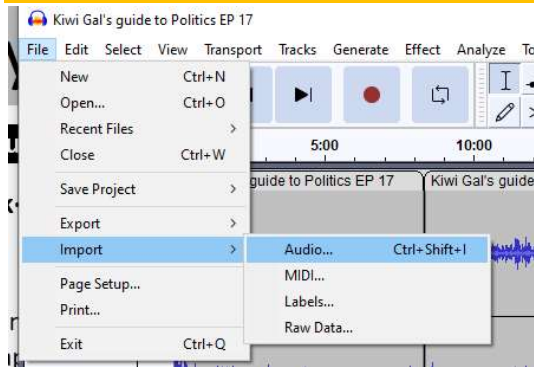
Kiwi Gal's guide to Politics EP 17

File Edit Select View Transport Tracks Generate Effect Analyze To

New Ctrl+N
Open... Ctrl+O
Recent Files
Close Ctrl+W
Save Project
Export
Import
Page Setup...
Print...
Exit Ctrl+Q

Audio... Ctrl+Shift+I
MIDI...
Labels...
Raw Data...

5:00
10:00

guide to Politics EP 17
Kiwi Gal's guide